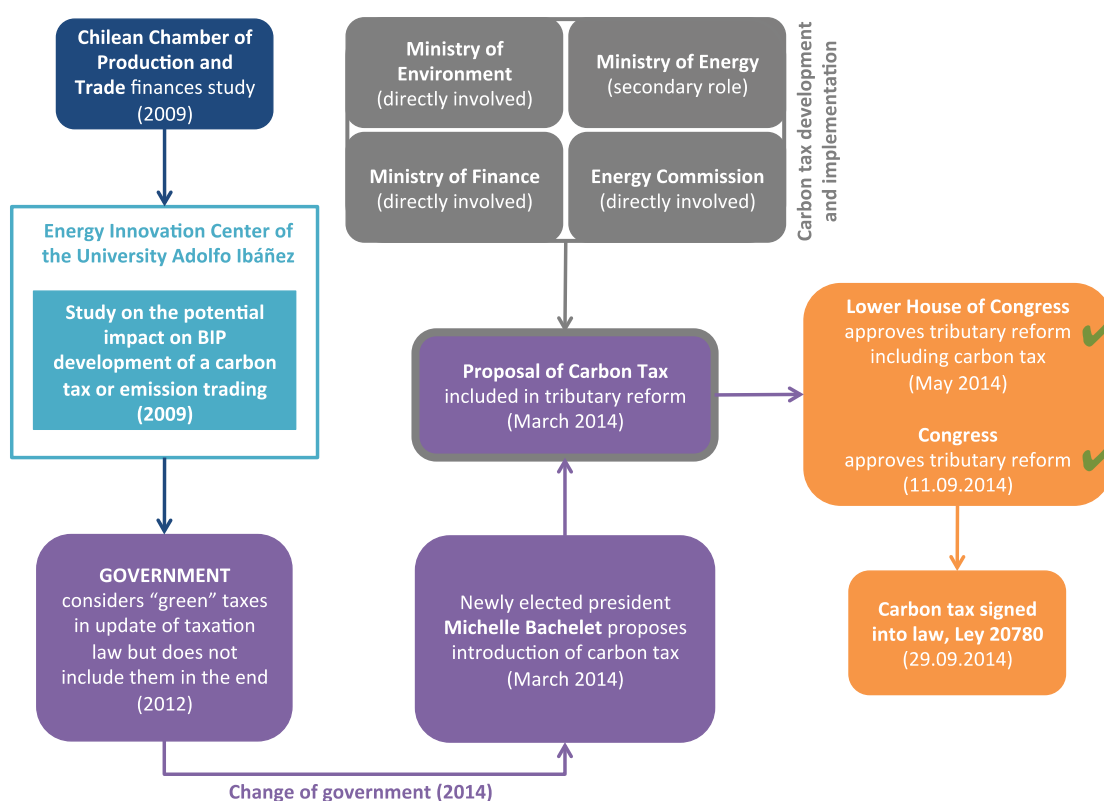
Chilean Chamber of Production and Trade finances study (2009)

Energy Innovation Center of the University Adolfo Ibáñez

Study on the potential impact on BIP development of a carbon tax or emission trading (2009)

GOVERNMENT considers "green" taxes in update of taxation law but does not include them in the end (2012)

Change of government (2014)

Ministry of Environment (directly involved)

Ministry of Energy (secondary role)

Ministry of Finance (directly involved)

Energy Commission (directly involved)

Carbon tax development and implementation

Proposal of Carbon Tax included in tributary reform (March 2014)

Newly elected president Michelle Bachelet proposes introduction of carbon tax (March 2014)

Lower House of Congress approves tributary reform including carbon tax (May 2014)

Congress approves tributary reform (11.09.2014)

Carbon tax signed into law, Ley 20780 (29.09.2014)